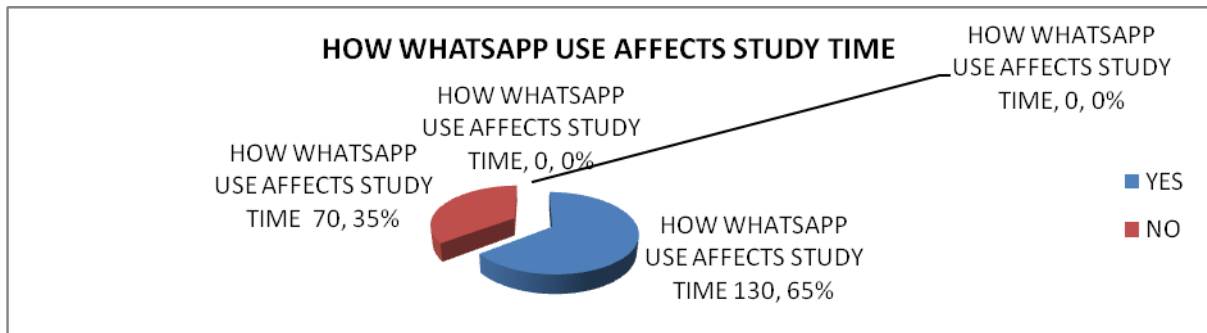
HOW WHATSAPP USE AFFECTS STUDY TIME

HOW WHATSAPP USE AFFECTS STUDY TIME, 0, 0%

HOW WHATSAPP USE AFFECTS STUDY TIME, 0, 0%

HOW WHATSAPP USE AFFECTS STUDY TIME 70, 35%

HOW WHATSAPP USE AFFECTS STUDY TIME 130, 65%

YES

NO